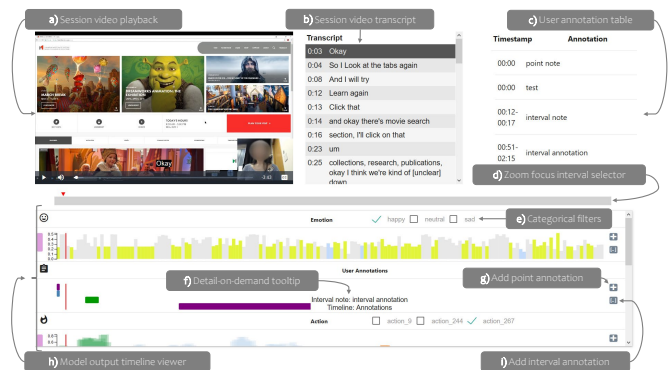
a) Session video playback

b) Session video transcript

c) User annotation table

Transcript

| | |
|---|---|
| 0:03 | Okay |
| 0:04 | So I Look at the tabs again |
| 0:08 | And I will try |
| 0:12 | Learn again |
| 0:13 | Click that |
| 0:14 | and okay there's movie search |
| 0:16 | section, I'll click on that |
| 0:23 | um |
| 0:25 | collections, research, publications, okay I think we're kind of [unclear] down |

| Timestamp | Annotation |
|---|---|
| 00:00 | point note |
| 00:00 | test |
| 00:12-00:17 | interval note |
| 00:51-02:15 | interval annotation |

Okay

d) Zoom focus interval selector

Emotion happy neutral sad

e) Categorical filters

User Annotations

f) Detail-on-demand tooltip

g) Add point annotation

Interval note: interval annotation
Timeline: Annotations

Action action_9 action_244 action_267

h) Model output timeline viewer

i) Add interval annotation